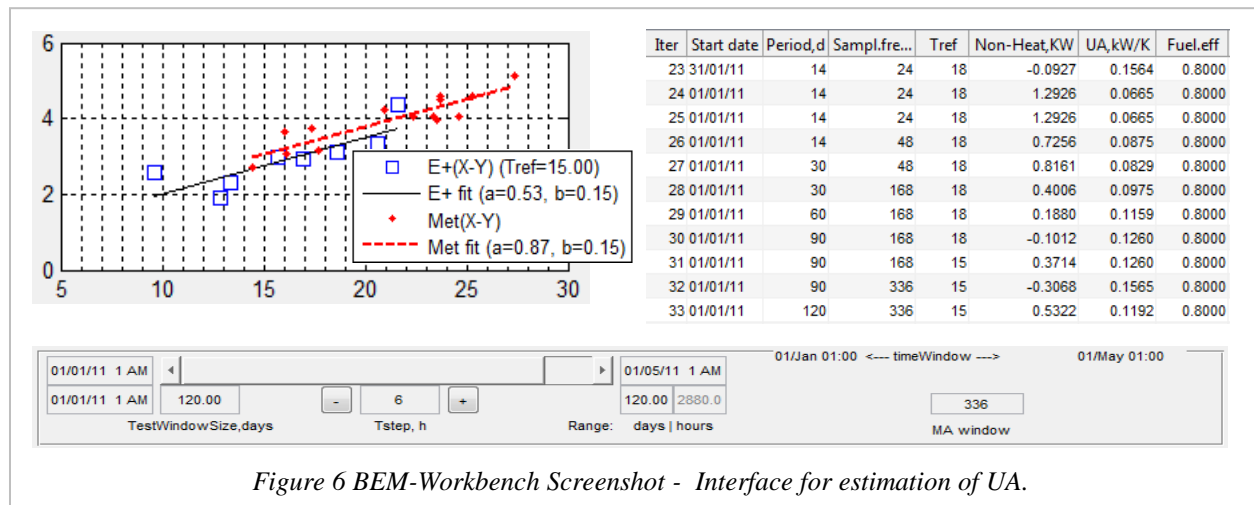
6
4
2
0
5 10 15 20 25 30

E+(X-Y) (Tref=15.00)
E+ fit (a=0.53, b=0.15)
Met(X-Y)
Met fit (a=0.87, b=0.15)

| Iter | Start date | Period,d | Sampl.fre... | Tref | Non-Heat,KW | UA,kW/K | Fuel.eff |
|---|---|---|---|---|---|---|---|
| 23 | 31/01/11 | 14 | 24 | 18 | -0.0927 | 0.1564 | 0.8000 |
| 24 | 01/01/11 | 14 | 24 | 18 | 1.2926 | 0.0665 | 0.8000 |
| 25 | 01/01/11 | 14 | 24 | 18 | 1.2926 | 0.0665 | 0.8000 |
| 26 | 01/01/11 | 14 | 48 | 18 | 0.7256 | 0.0875 | 0.8000 |
| 27 | 01/01/11 | 30 | 48 | 18 | 0.8161 | 0.0829 | 0.8000 |
| 28 | 01/01/11 | 30 | 168 | 18 | 0.4006 | 0.0975 | 0.8000 |
| 29 | 01/01/11 | 60 | 168 | 18 | 0.1880 | 0.1159 | 0.8000 |
| 30 | 01/01/11 | 90 | 168 | 18 | -0.1012 | 0.1260 | 0.8000 |
| 31 | 01/01/11 | 90 | 168 | 15 | 0.3714 | 0.1260 | 0.8000 |
| 32 | 01/01/11 | 90 | 336 | 15 | -0.3068 | 0.1565 | 0.8000 |
| 33 | 01/01/11 | 120 | 336 | 15 | 0.5322 | 0.1192 | 0.8000 |

01/01/11 1 AM
01/05/11 1 AM
01/Jan 01:00 <--- timeWindow ---> 01/May 01:00
01/01/11 1 AM
120.00
-
6
+
120.00
2880.0
336
TestWindowSize,days
Tstep, h
Range:
days | hours
MA window

Figure 6 BEM-Workbench Screenshot - Interface for estimation of UA.